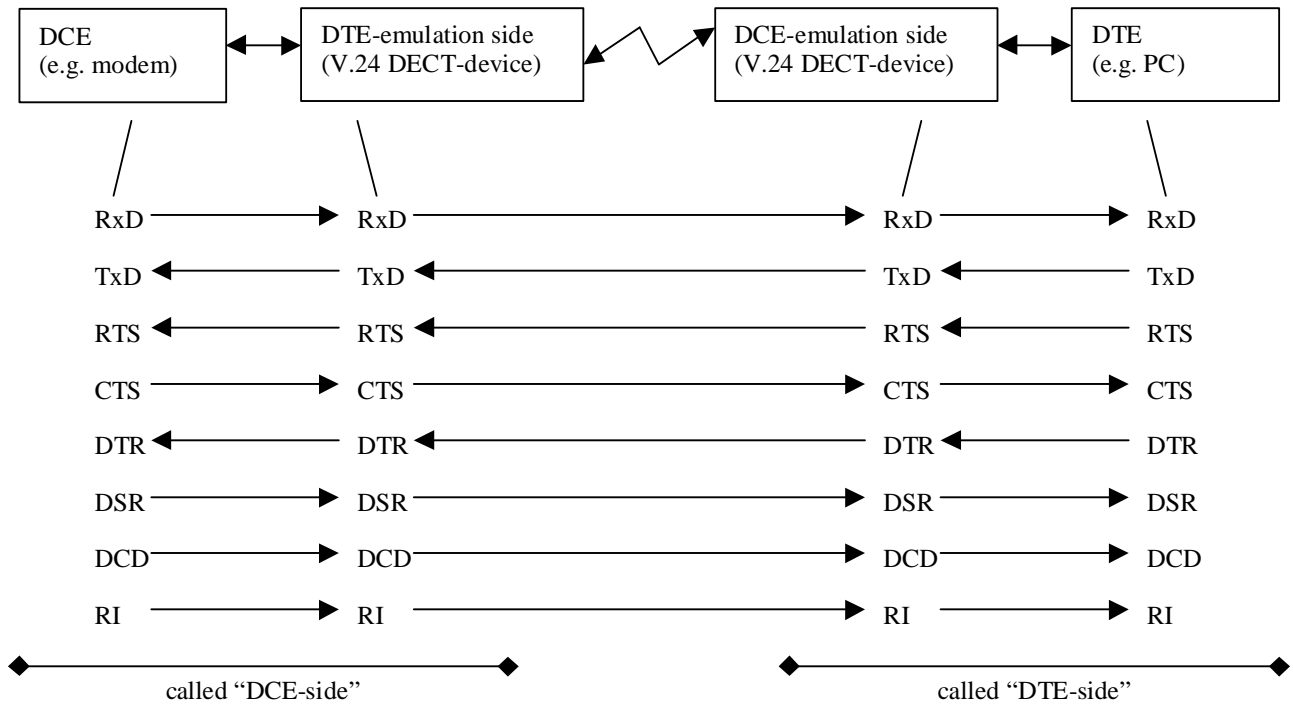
DCE
(e.g. modem)

DTE-emulation side
(V.24 DECT-device)

DCE-emulation side
(V.24 DECT-device)

DTE
(e.g. PC)

RxD RxD RxD RxD
TxD TxD TxD TxD
RTS RTS RTS RTS
CTS CTS CTS CTS
DTR DTR DTR DTR
DSR DSR DSR DSR
DCD DCD DCD DCD
RI RI RI RI

called "DCE-side"

called "DTE-side"